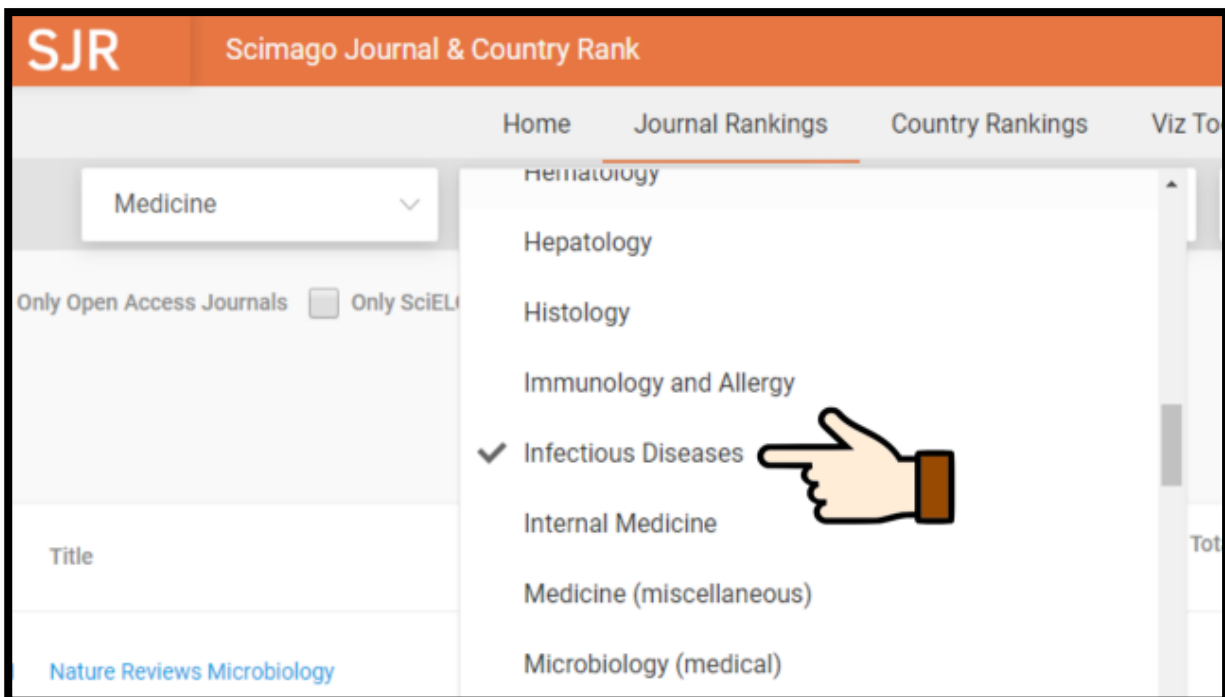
SJR Scimago Journal & Country Rank

Home Journal Rankings Country Rankings Viz To

Medicine

Hematology

Hepatology

Histology

Immunology and Allergy

Infectious Diseases

Internal Medicine

Medicine (miscellaneous)

Microbiology (medical)

Only Open Access Journals Only SciEL

Title

Tot

Nature Reviews Microbiology